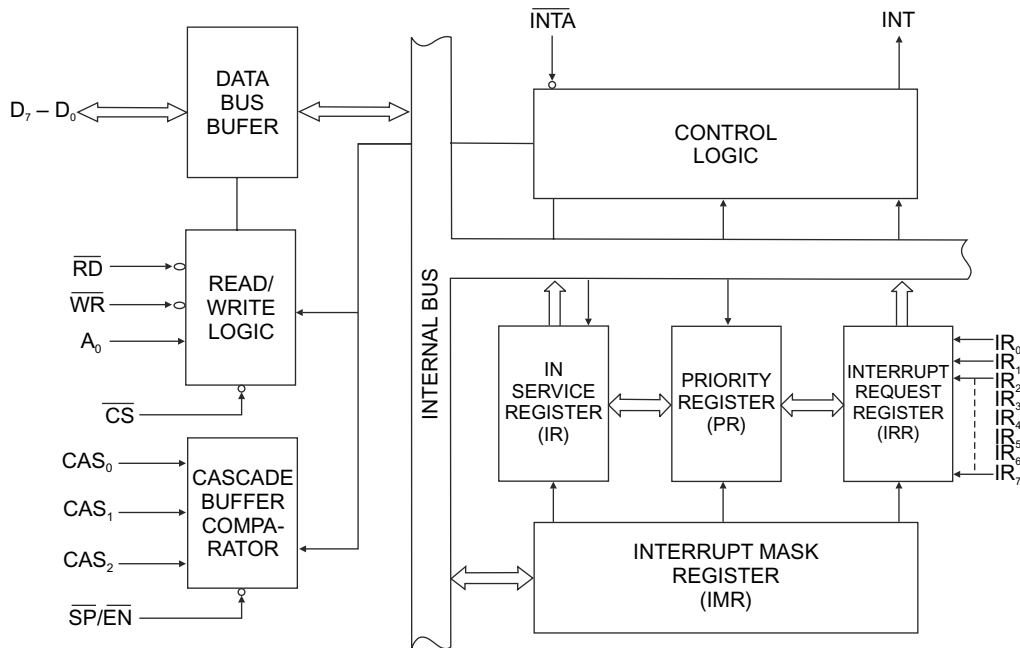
$\overline{INTA}$

INT

$D_7 - D_0$

DATA BUS BUFER

CONTROL LOGIC

$\overline{RD}$

$\overline{WR}$

$A_0$

READ/ WRITE LOGIC

$\overline{CS}$

INTERNAL BUS

IN SERVICE REGISTER (IR)

PRIORITY REGISTER (PR)

INTERRUPT REQUEST REGISTER (IRR)

$IR_0$
$IR_1$
$IR_2$
$IR_3$
$IR_4$
$IR_5$
$IR_6$
$IR_7$

$CAS_0$

$CAS_1$

$CAS_2$

CASCADE BUFFER COMPARATOR

$\overline{SP}/\overline{EN}$

INTERRUPT MASK REGISTER (IMR)